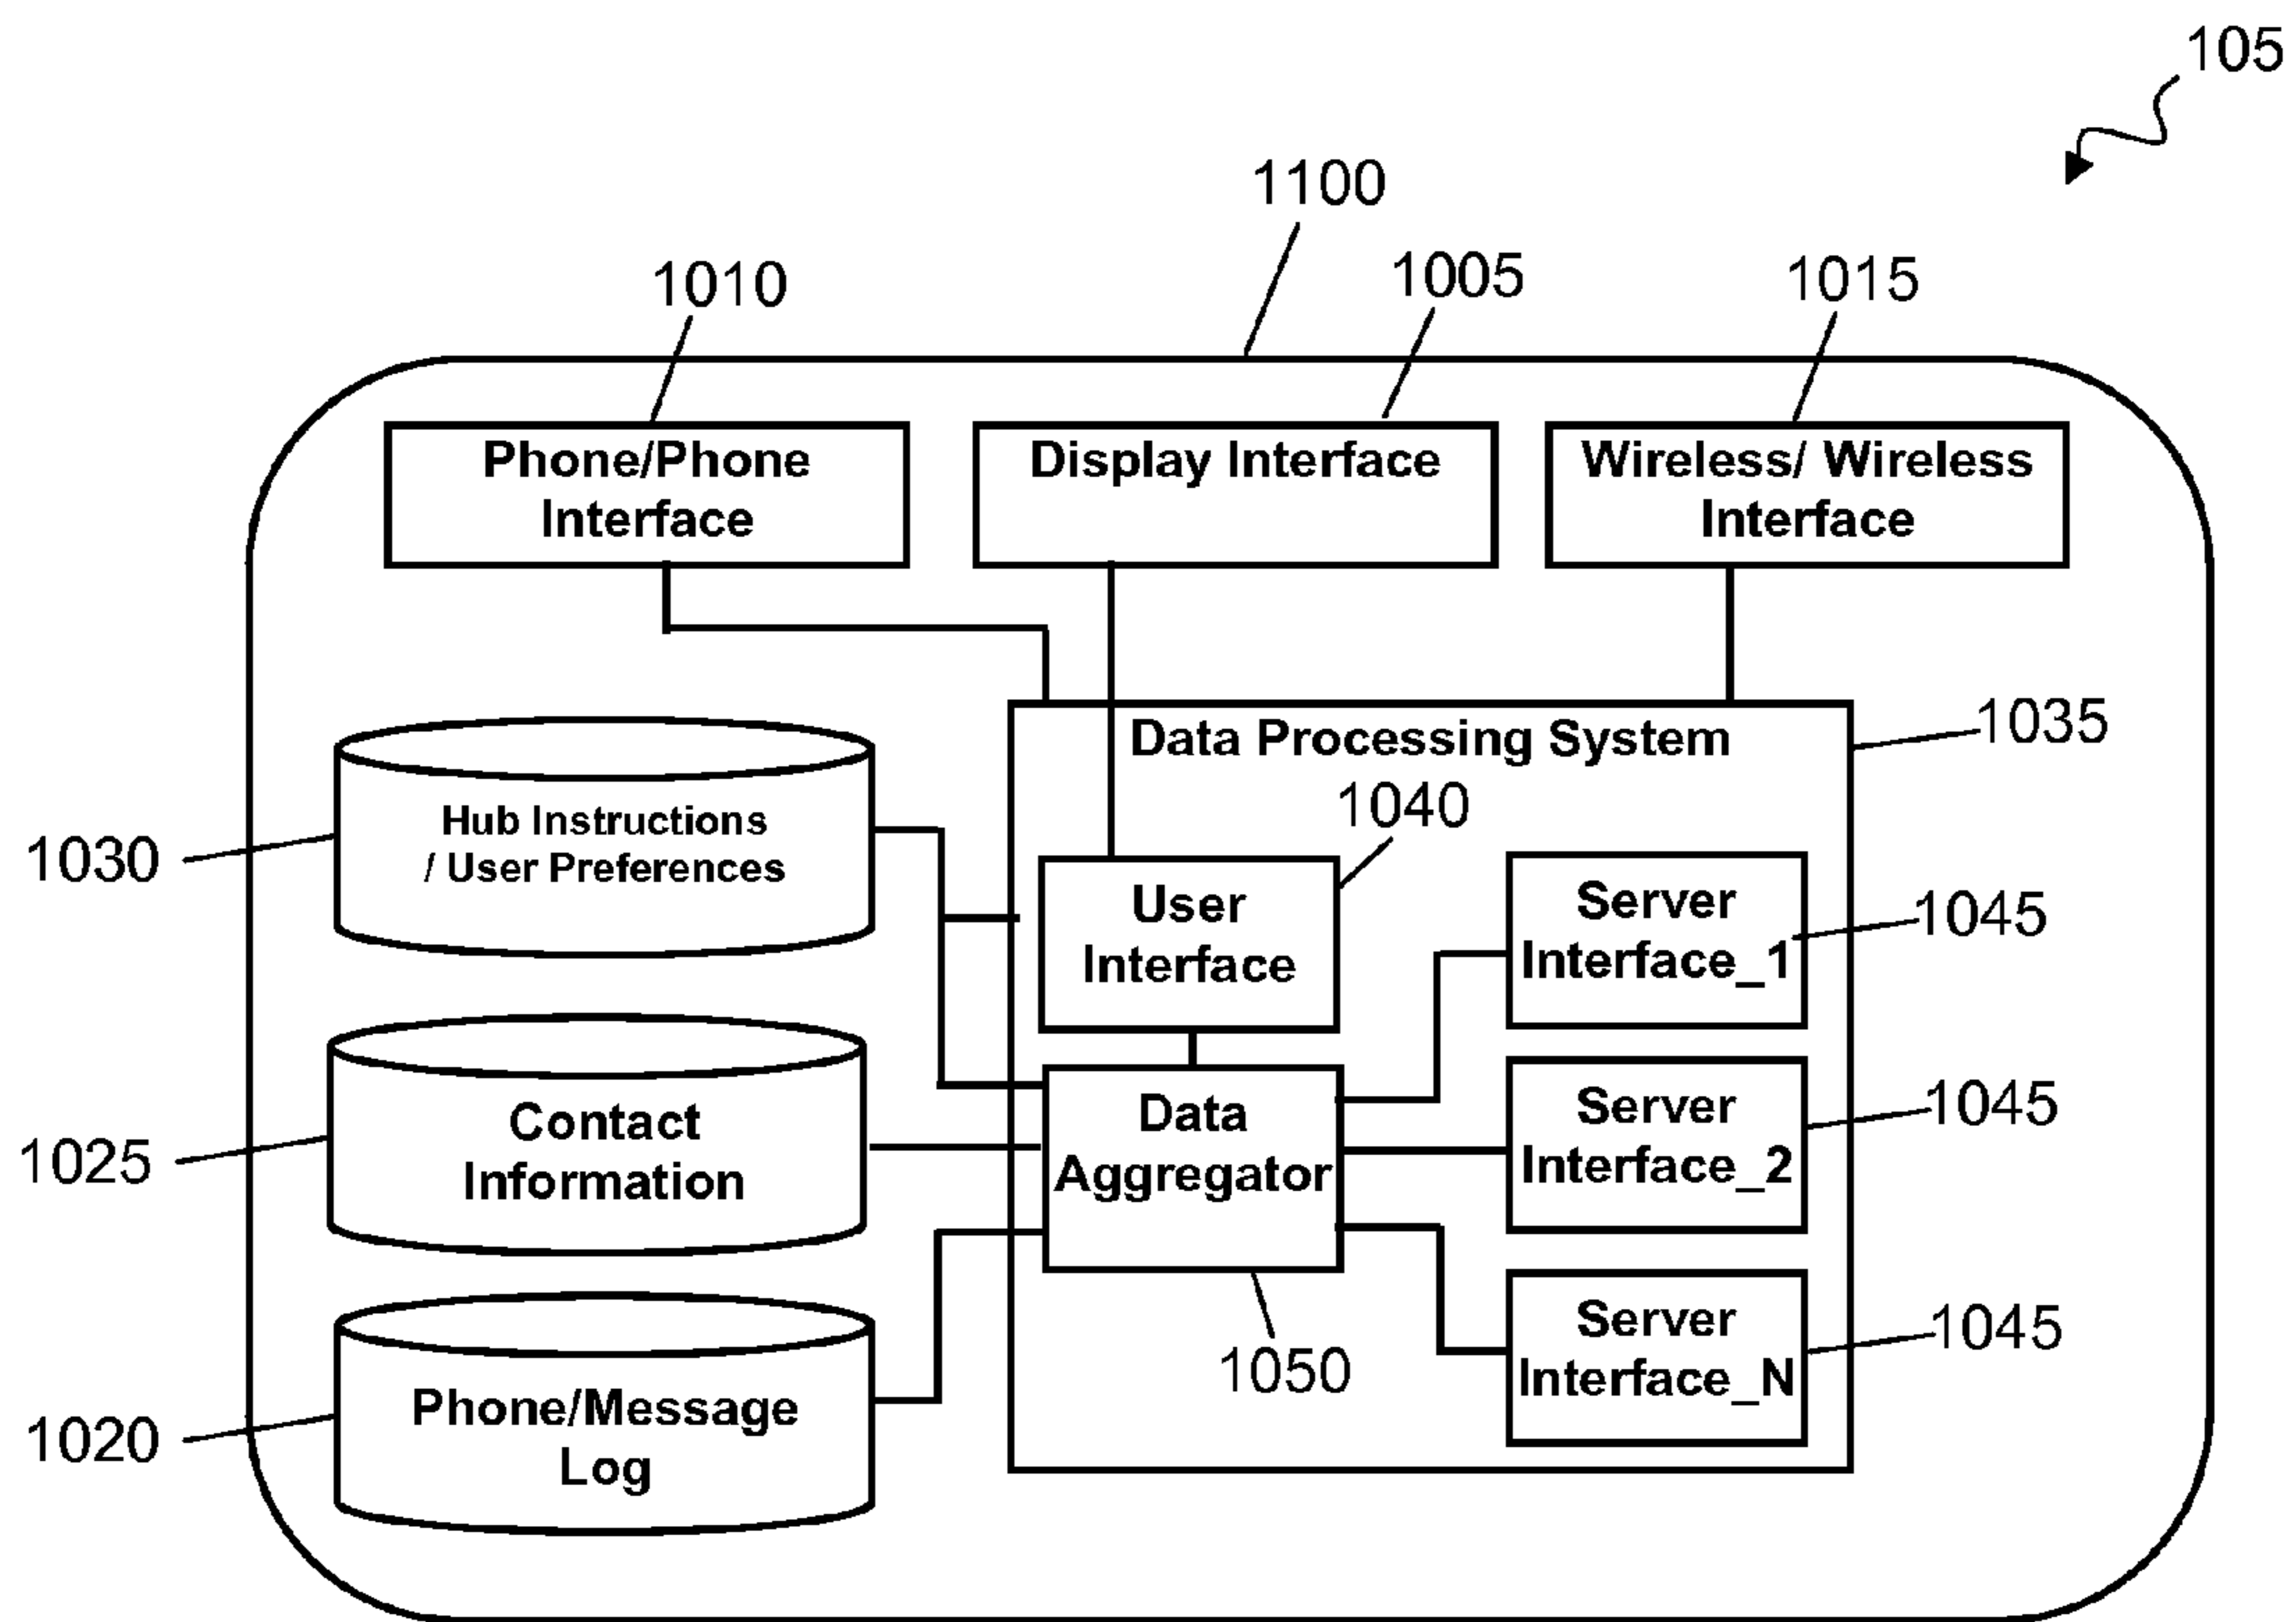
105

1100

1010

1005

1015

Phone/Phone Interface

Display Interface

Wireless/ Wireless Interface

Data Processing System

1035

1040

1030

Hub Instructions / User Preferences

User Interface

Server Interface_1

1045

1025

Contact Information

Data Aggregator

Server Interface_2

1045

1020

Phone/Message Log

1050

Server Interface_N

1045